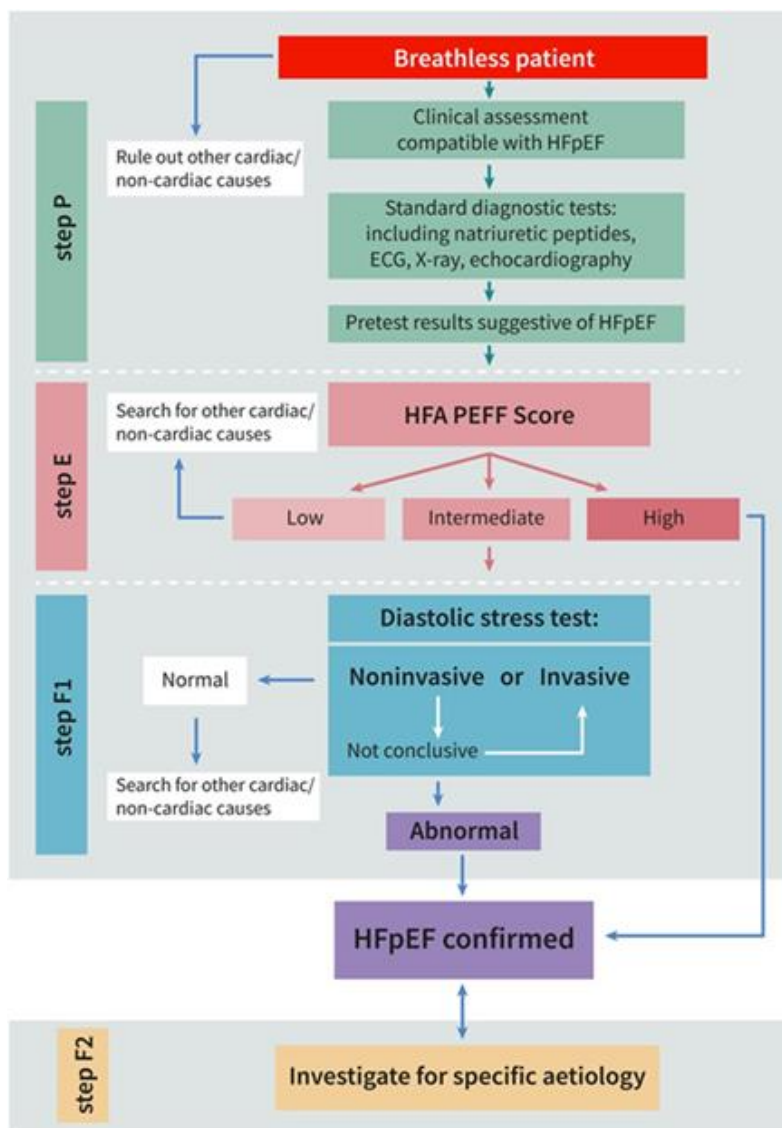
Breathless patient

step P

Rule out other cardiac/ non-cardiac causes

Clinical assessment compatible with HFpEF

Standard diagnostic tests: including natriuretic peptides, ECG, X-ray, echocardiography

Pretest results suggestive of HFpEF

step E

Search for other cardiac/ non-cardiac causes

HFA PEFF Score

Low

Intermediate

High

step F1

Diastolic stress test:

Noninvasive or Invasive

Not conclusive

Normal

Search for other cardiac/ non-cardiac causes

Abnormal

HFpEF confirmed

step F2

Investigate for specific aetiology